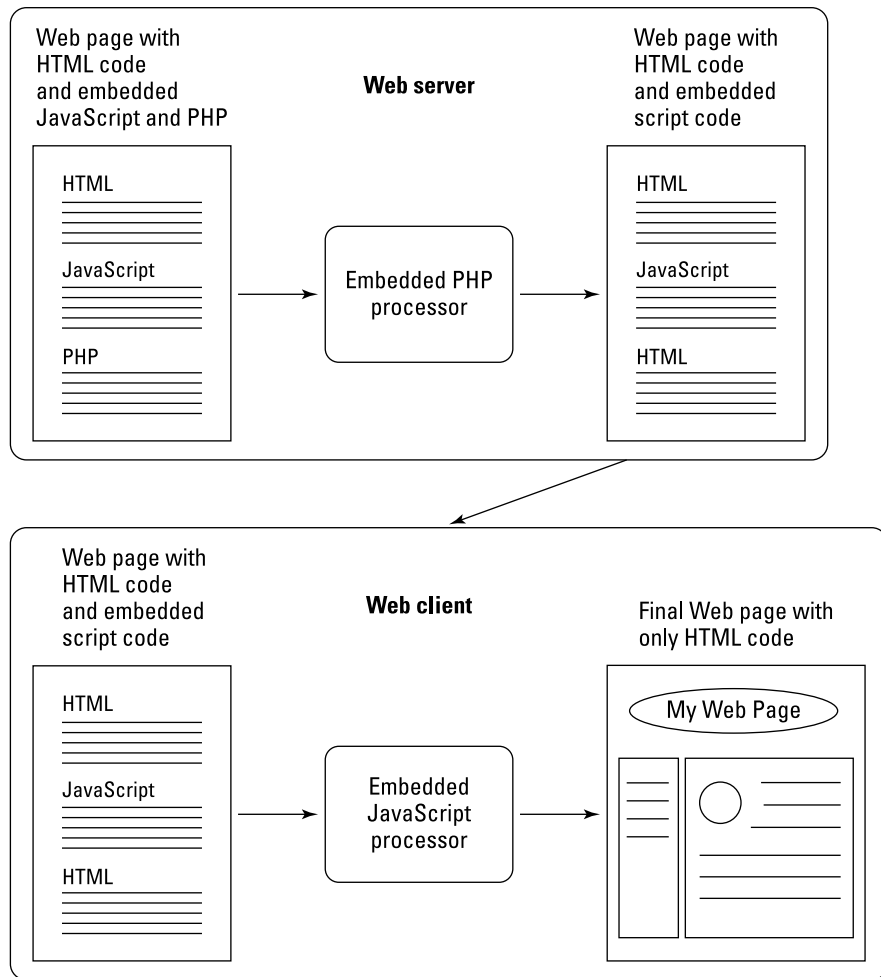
Web page with HTML code and embedded JavaScript and PHP

Web server

Web page with HTML code and embedded script code

HTML

JavaScript

PHP

Embedded PHP processor

HTML

JavaScript

HTML

Web page with HTML code and embedded script code

Web client

Final Web page with only HTML code

HTML

JavaScript

HTML

Embedded JavaScript processor

My Web Page